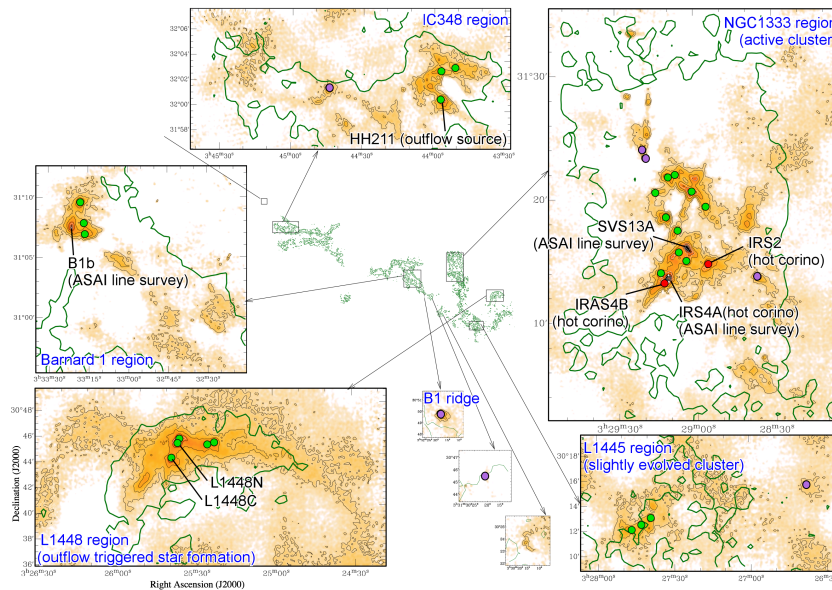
IC348 region
32°06'
32°04'
32°02'
32°00'
31°58'
HH211 (outflow source)
3h45m30s
45m00s
44m30s
44m00s
43m30s

NGC1333 region
(active cluster)
31°30'
20'
SVS13A
(ASAI line survey)
IRS2
(hot corino)
IRAS4B
(hot corino)
IRS4A(hot corino)
(ASAI line survey)
10'
3h29m30s
29m00s
28m30s

31°10'
31°05'
31°00'
B1b
(ASAI line survey)
Barnard 1 region
3h33m30s
33m15s
33m00s
32m45s
32m30s

B1 ridge

30°48'
46'
44'
42'
40'
38'
Declination (J2000)
L1448N
L1448C
L1448 region
(outflow triggered star formation)
3h26m30s
26m00s
25m30s
25m00s
24m30s
Right Ascension (J2000)

L1445 region
(slightly evolved cluster)
30°18'
16'
14'
12'
10'
3h28m00s
27m30s
27m00s
26m30s